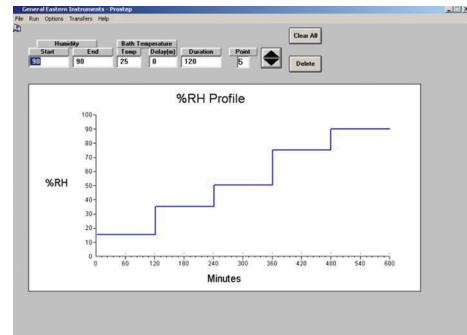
General Eastern Instruments - Prostep

File Run Options Transfers Help

Humidity
Start
90
End
90

Bath Temperature
Temp
25
Delay(m)
0

Duration
120

Point
5

Clear All

Delete

%RH Profile

%RH

100
90
80
70
60
50
40
30
20
10
0

0 60 120 180 240 300 360 420 480 540 600

Minutes